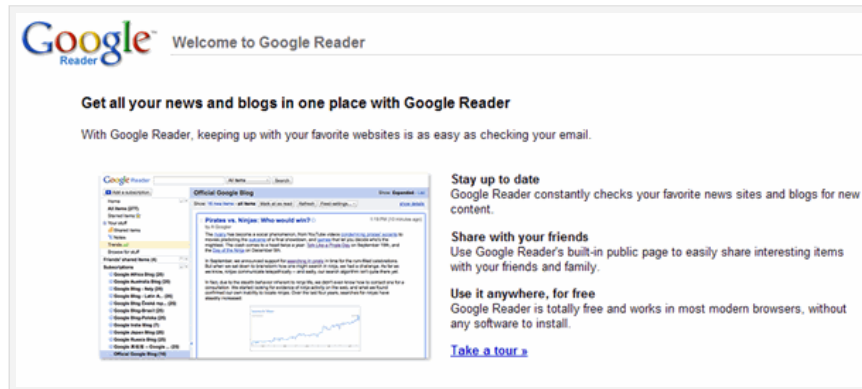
Google Reader

Welcome to Google Reader

Get all your news and blogs in one place with Google Reader

With Google Reader, keeping up with your favorite websites is as easy as checking your email.

Google Reader

Official Google Blog

Pirates vs. Ninjas: Who would win?

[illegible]

Stay up to date
Google Reader constantly checks your favorite news sites and blogs for new content.

Share with your friends
Use Google Reader's built-in public page to easily share interesting items with your friends and family.

Use it anywhere, for free
Google Reader is totally free and works in most modern browsers, without any software to install.

Take a tour »